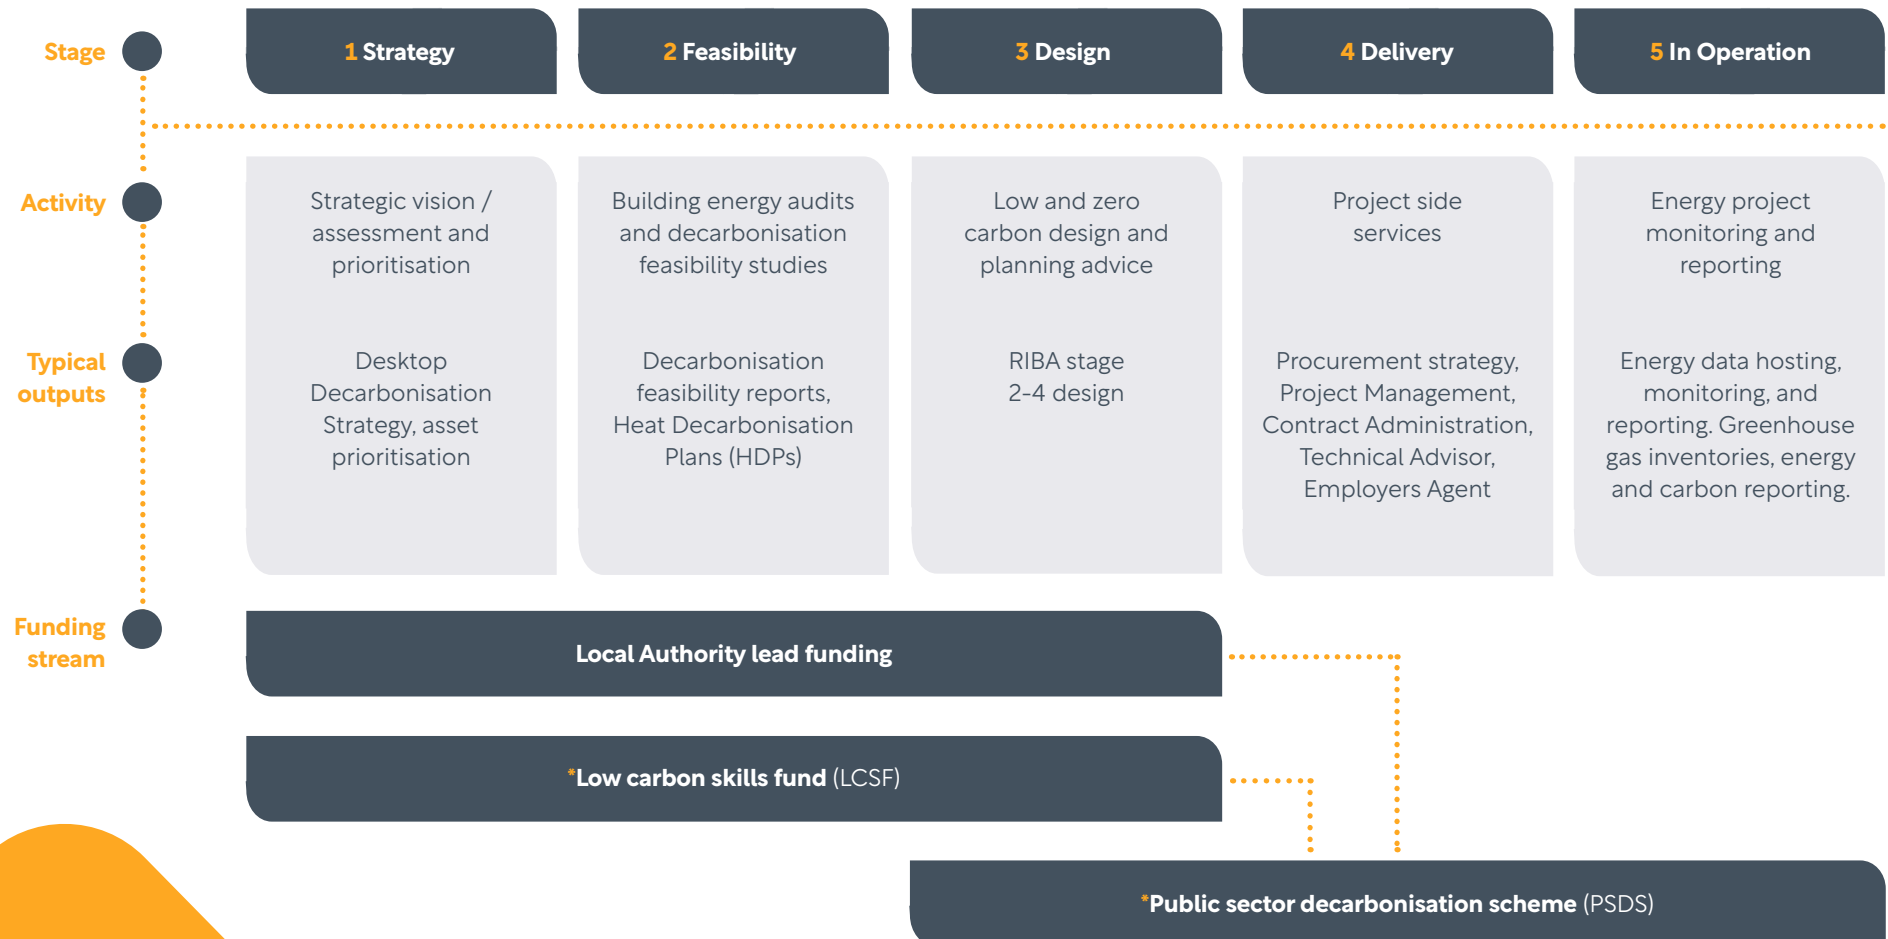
| Stage | 1 Strategy | 2 Feasibility | 3 Design | 4 Delivery | 5 In Operation |
|---|---|---|---|---|---|
| Activity | Strategic vision / assessment and prioritisation | Building energy audits and decarbonisation feasibility studies | Low and zero carbon design and planning advice | Project side services | Energy project monitoring and reporting |
| Typical outputs | Desktop Decarbonisation Strategy, asset prioritisation | Decarbonisation feasibility reports, Heat Decarbonisation Plans (HDPs) | RIBA stage 2-4 design | Procurement strategy, Project Management, Contract Administration, Technical Advisor, Employers Agent | Energy data hosting, monitoring, and reporting. Greenhouse gas inventories, energy and carbon reporting. |

Funding stream

Local Authority lead funding

*Low carbon skills fund (LCSF)

*Public sector decarbonisation scheme (PSDS)